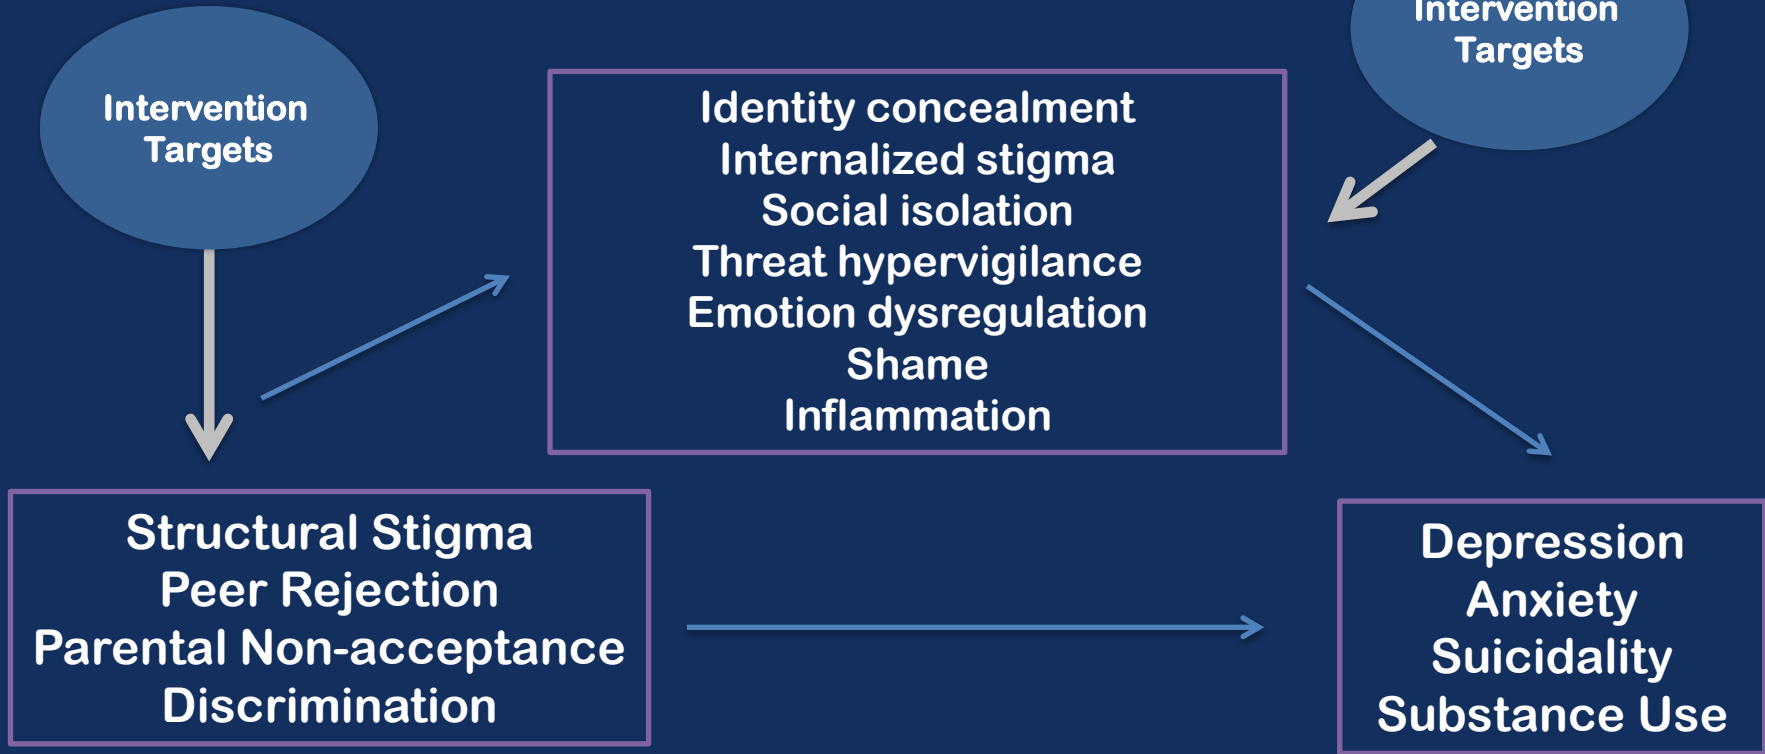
Intervention
Targets

Identity concealment
Internalized stigma
Social isolation
Threat hypervigilance
Emotion dysregulation
Shame
Inflammation

Intervention
Targets

Structural Stigma
Peer Rejection
Parental Non-acceptance
Discrimination

Depression
Anxiety
Suicidality
Substance Use